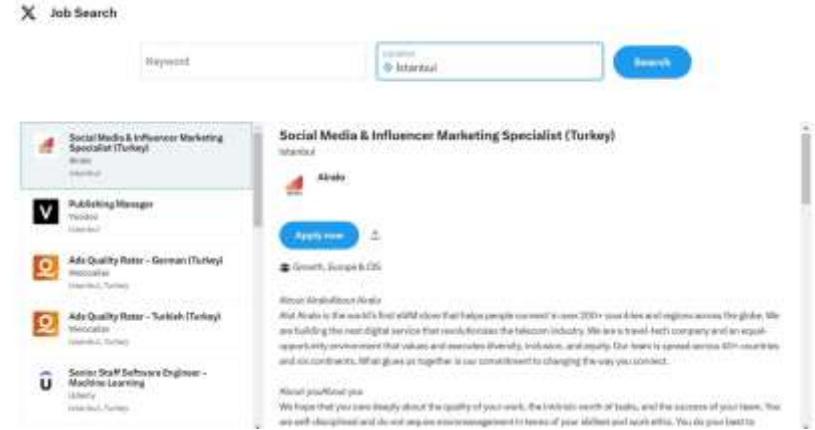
Job Search

Keyword

Location
Istanbul

Search

Social Media & Influencer Marketing Specialist (Turkey)
Airalo
Istanbul

Publishing Manager
Yandex
Istanbul

Ads Quality Rater - German (Turkey)
Welocalize
Istanbul, Turkey

Ads Quality Rater - Turkish (Turkey)
Welocalize
Istanbul, Turkey

Senior Staff Software Engineer - Machine Learning
Udemy
Istanbul, Turkey

Social Media & Influencer Marketing Specialist (Turkey)
Istanbul

Airalo

Apply now

Growth, Europe & CIS

About AiraloAbout Airalo
Airalo is the world's first eSIM store that helps people connect in over 200+ countries and regions across the globe. We are building the next digital service that revolutionizes the telecom industry. We are a travel-tech company and an equal-opportunity environment that values and executes diversity, inclusion, and equity. Our team is spread across 40+ countries and six continents. What glues us together is our commitment to changing the way you connect.

About youAbout you
We hope that you care deeply about the quality of your work, the intrinsic worth of tasks, and the success of your team. You are self-disciplined and do not require micromanagement in terms of your abilities and work ethic. You do your best to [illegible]